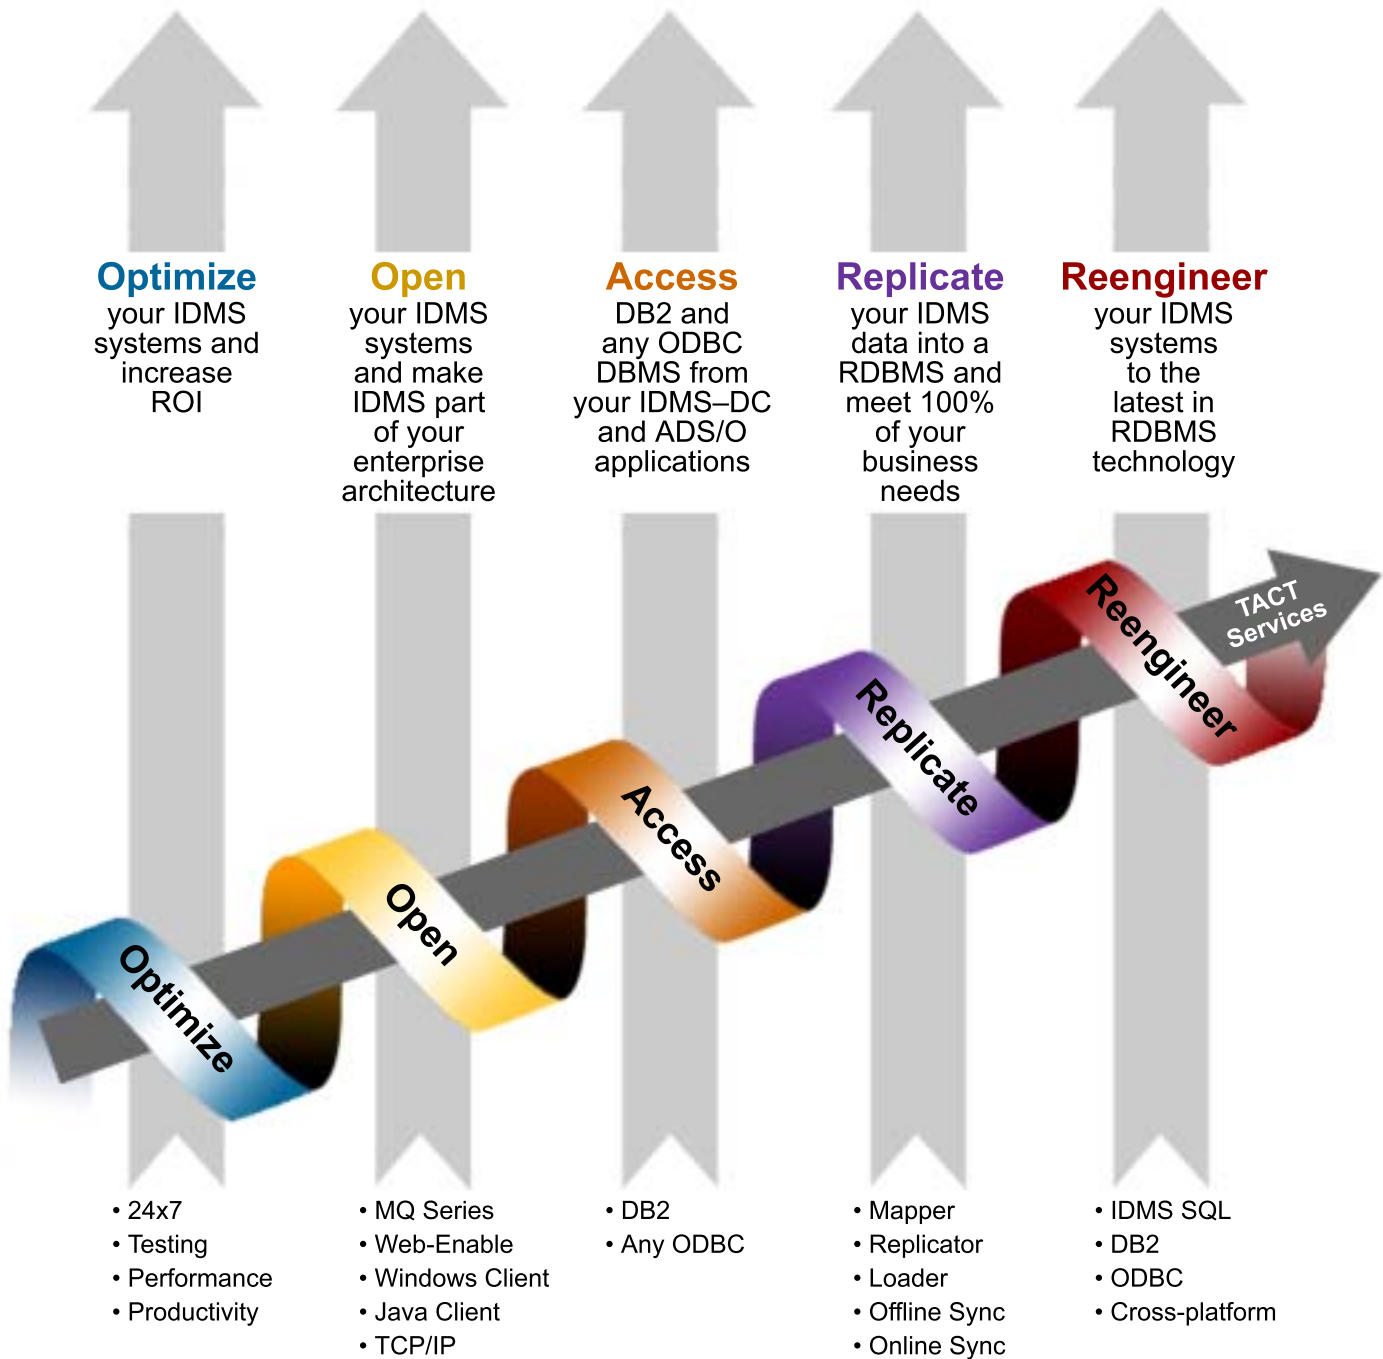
Optimize
your IDMS systems and increase ROI

Open
your IDMS systems and make IDMS part of your enterprise architecture

Access
DB2 and any ODBC DBMS from your IDMS–DC and ADS/O applications

Replicate
your IDMS data into a RDBMS and meet 100% of your business needs

Reengineer
your IDMS systems to the latest in RDBMS technology

Optimize
Open
Access
Replicate
Reengineer
TACT Services

• 24x7
• Testing
• Performance
• Productivity

• MQ Series
• Web-Enable
• Windows Client
• Java Client
• TCP/IP

• DB2
• Any ODBC

• Mapper
• Replicator
• Loader
• Offline Sync
• Online Sync

• IDMS SQL
• DB2
• ODBC
• Cross-platform